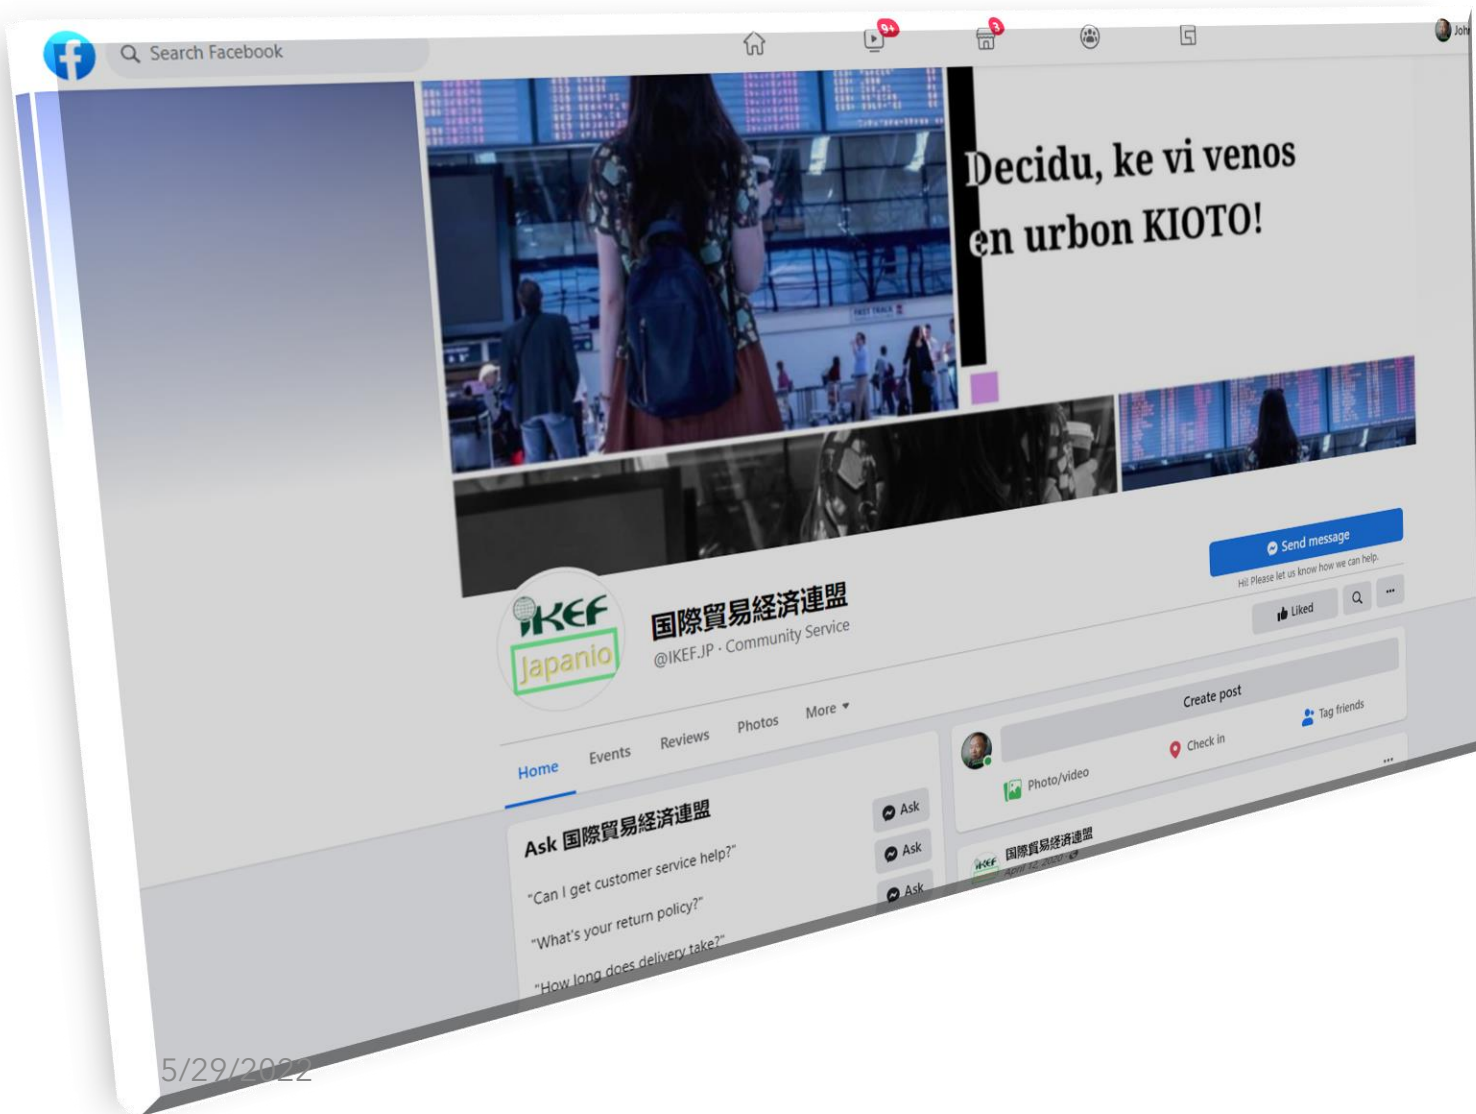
Search Facebook

9+

3

Joh

Decidu, ke vi venos en urbon KIOTO!

Send message

Hi! Please let us know how we can help.

Liked

IKEF

Japanio

国際貿易経済連盟

@IKEF.JP · Community Service

Home

Events

Reviews

Photos

More

Create post

Photo/video

Check in

Tag friends

Ask 国際貿易経済連盟

"Can I get customer service help?"

"What's your return policy?"

"How long does delivery take?"

Ask

Ask

Ask

国際貿易経済連盟

April 12, 2020

5/29/2022